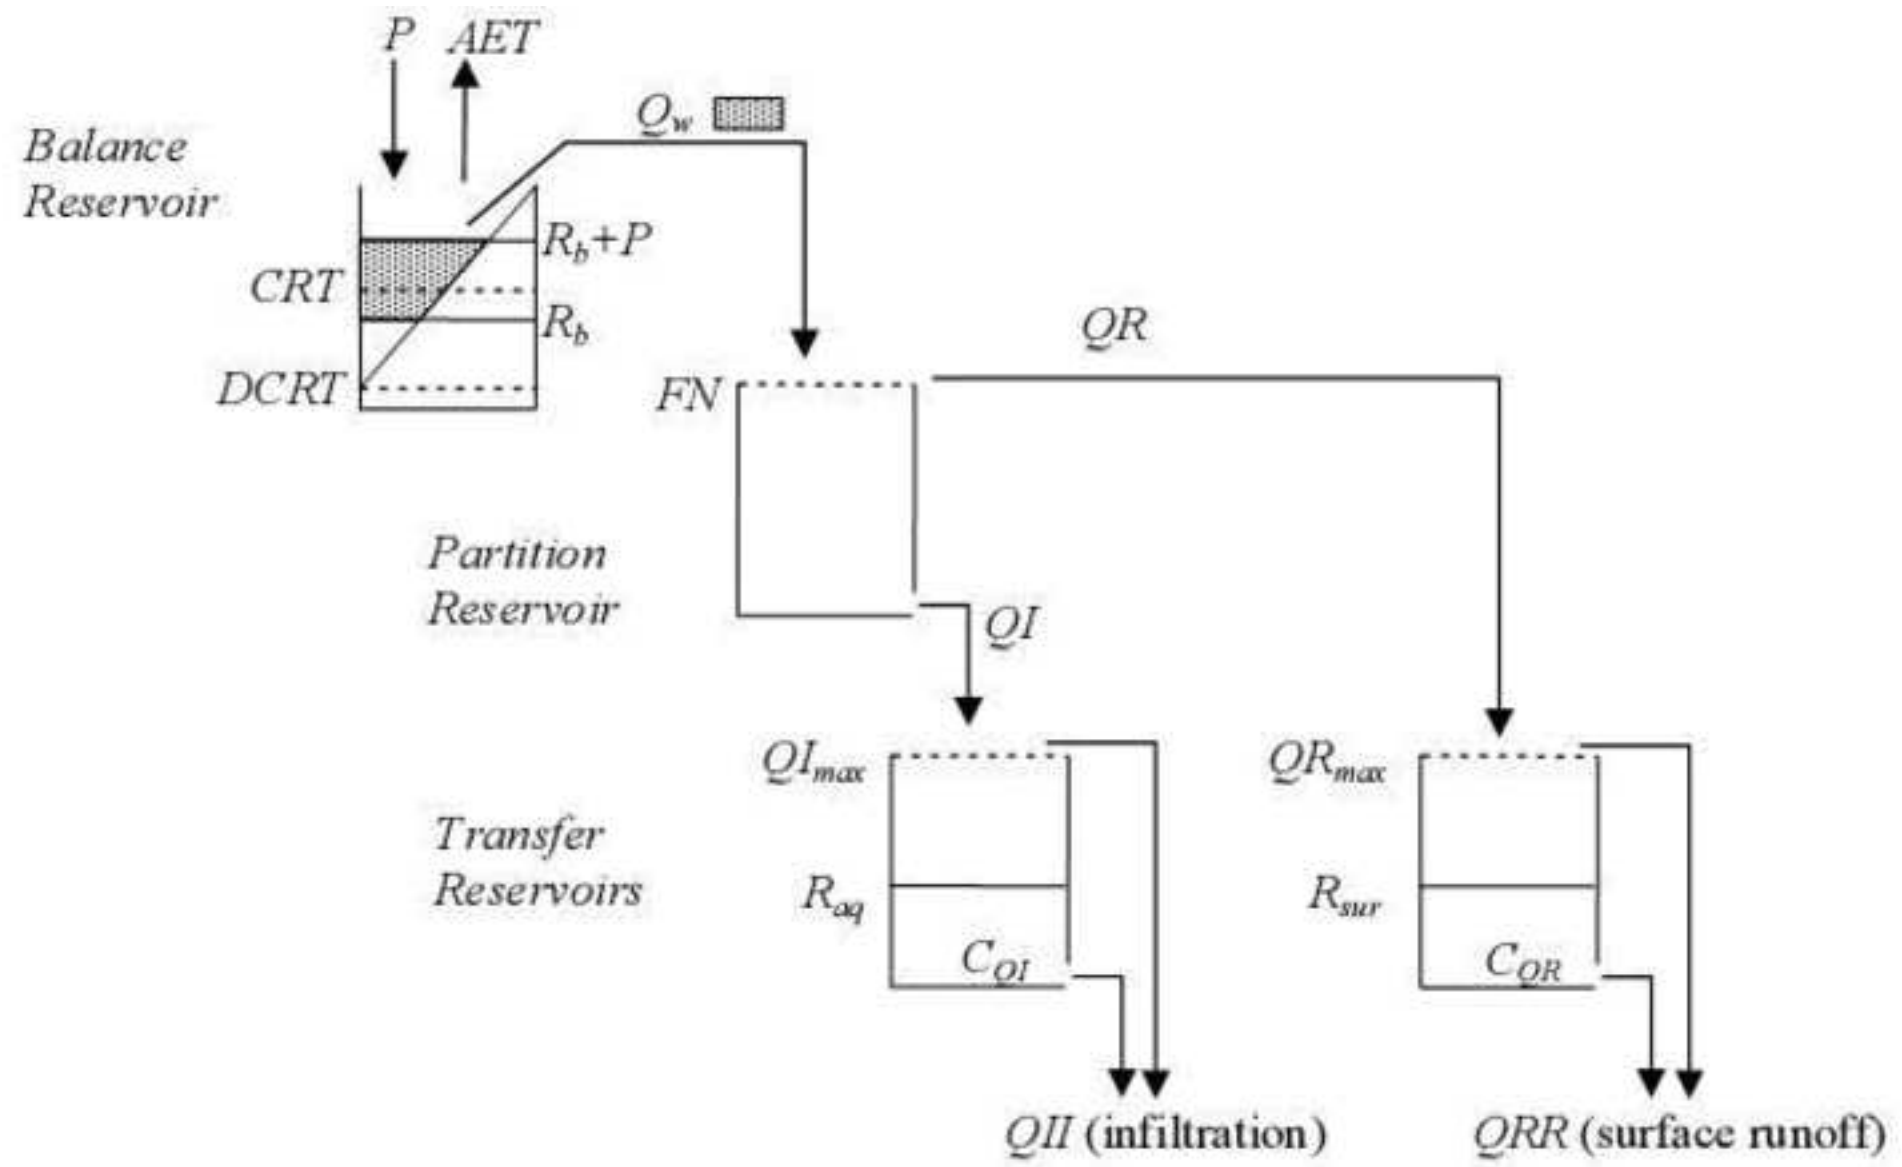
P
AET
Balance Reservoir
$Q_w$
$R_b+P$
CRT
$R_b$
DCRT
QR
FN
Partition Reservoir
QI
$QI_{max}$
$QR_{max}$
Transfer Reservoirs
$R_{aq}$
$R_{sur}$
$C_{QI}$
$C_{QR}$
QII (infiltration)
QRR (surface runoff)